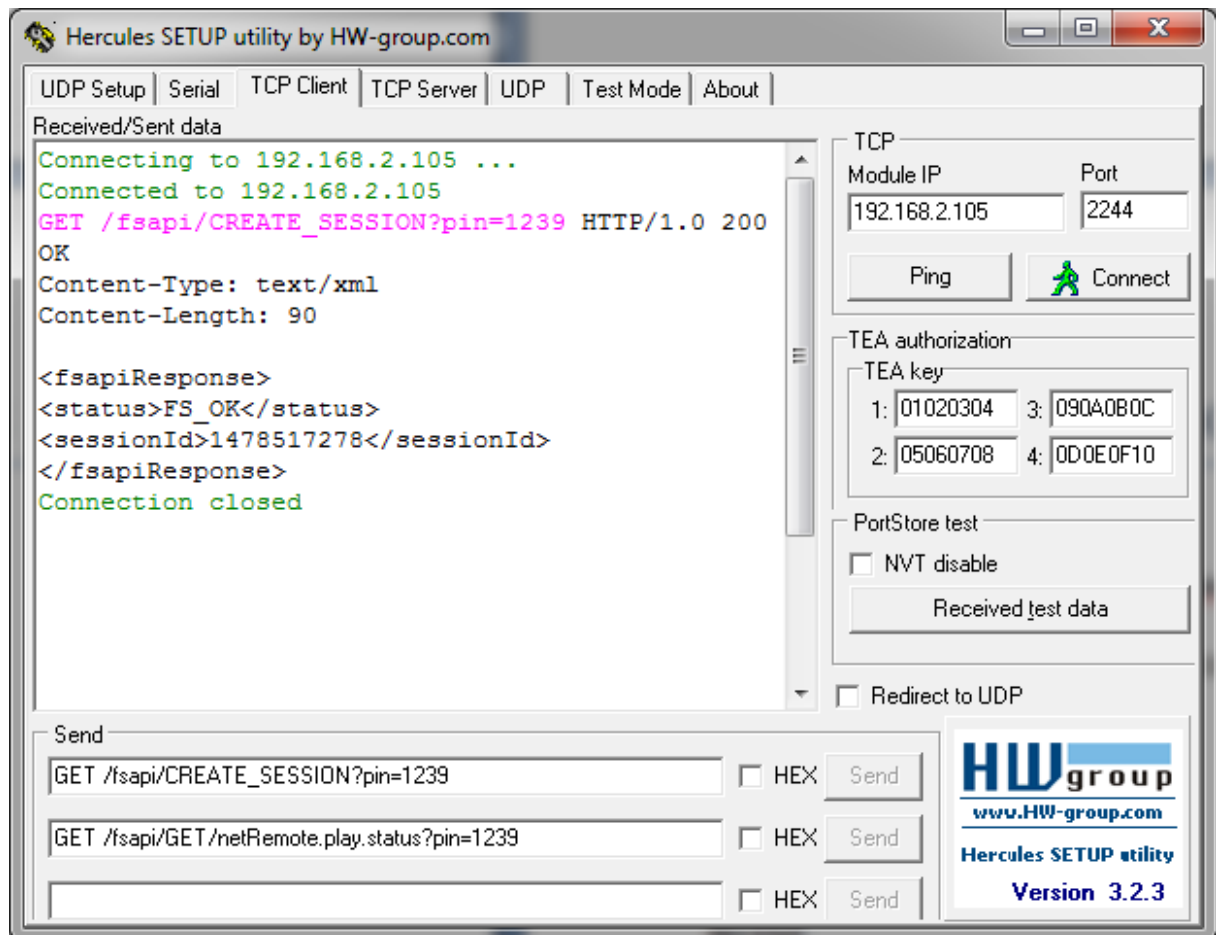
Hercules SETUP utility by HW-group.com

UDP Setup | Serial | TCP Client | TCP Server | UDP | Test Mode | About

Received/Sent data

Connecting to 192.168.2.105 ...
Connected to 192.168.2.105
GET /fsapi/CREATE_SESSION?pin=1239 HTTP/1.0 200 OK
Content-Type: text/xml
Content-Length: 90

<fsapiResponse>
<status>FS_OK</status>
<sessionId>1478517278</sessionId>
</fsapiResponse>
Connection closed

TCP
Module IP
192.168.2.105
Port
2244
Ping
Connect

TEA authorization
TEA key
1: 01020304
3: 090A0B0C
2: 05060708
4: 0D0E0F10

PortStore test
NVT disable
Received test data

Redirect to UDP

Send
GET /fsapi/CREATE_SESSION?pin=1239
HEX
Send
GET /fsapi/GET/netRemote.play.status?pin=1239
HEX
Send
HEX
Send

HW group
www.HW-group.com
Hercules SETUP utility
Version 3.2.3